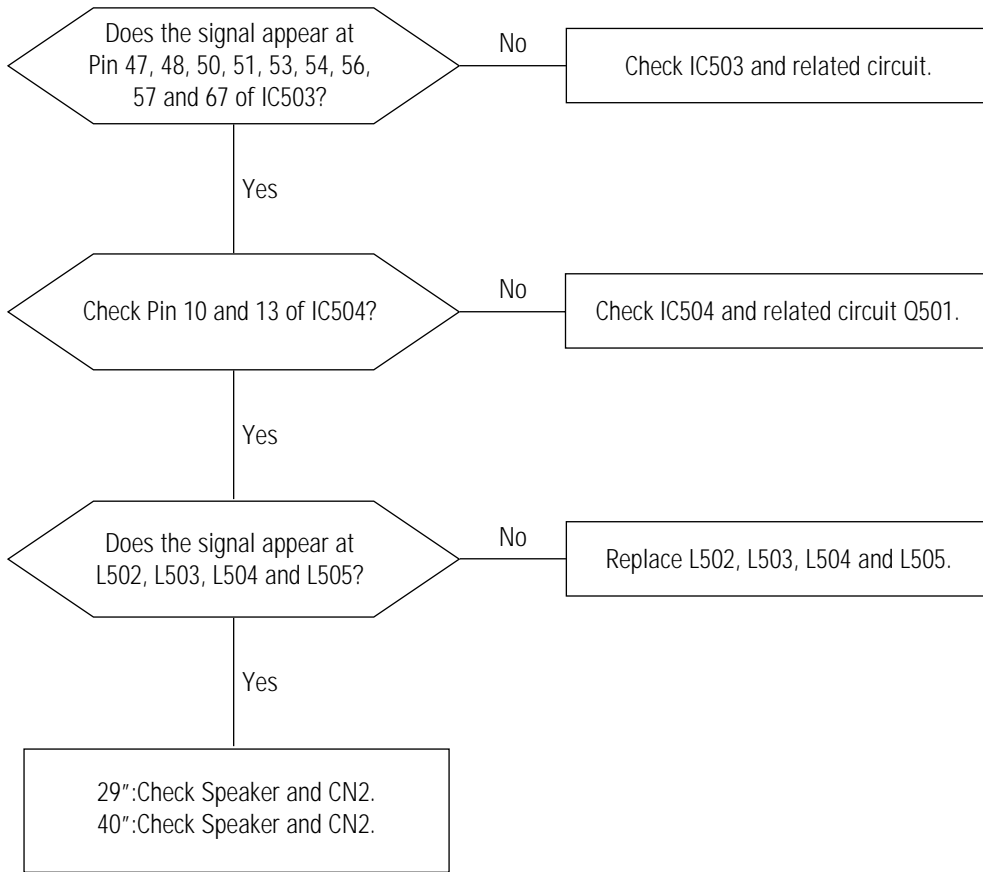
Does the signal appear at Pin 47, 48, 50, 51, 53, 54, 56, 57 and 67 of IC503?

No

Check IC503 and related circuit.

Yes

Check Pin 10 and 13 of IC504?

No

Check IC504 and related circuit Q501.

Yes

Does the signal appear at L502, L503, L504 and L505?

No

Replace L502, L503, L504 and L505.

Yes

29":Check Speaker and CN2.
40":Check Speaker and CN2.